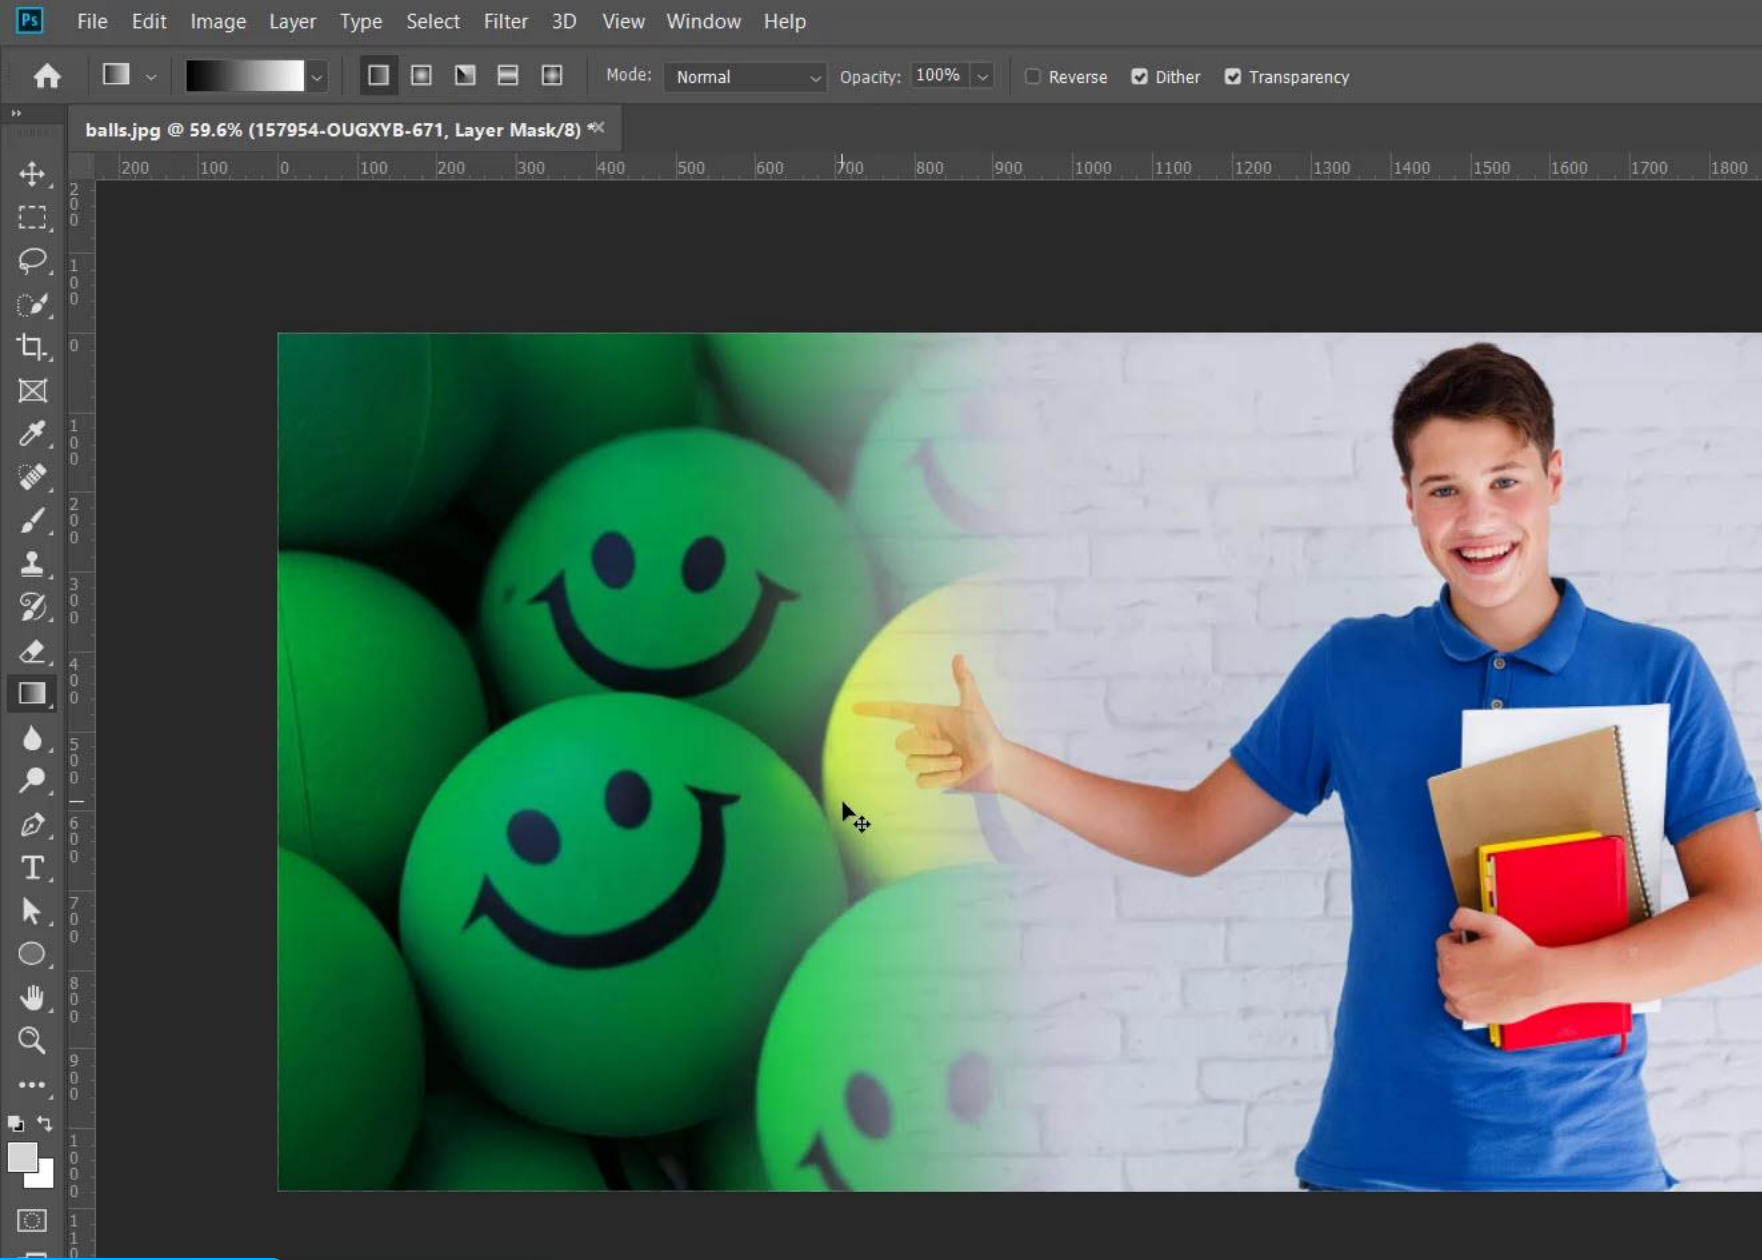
Ps File Edit Image Layer Type Select Filter 3D View Window Help

Mode: Normal Opacity: 100% Reverse Dither Transparency

balls.jpg @ 59.6% (157954-OUGXYB-671, Layer Mask/8) *

200 100 0 100 200 300 400 500 600 700 800 900 1000 1100 1200 1300 1400 1500 1600 1700 1800

200 100 0 100 200 300 400 500 600 700 800 900 1000 1100